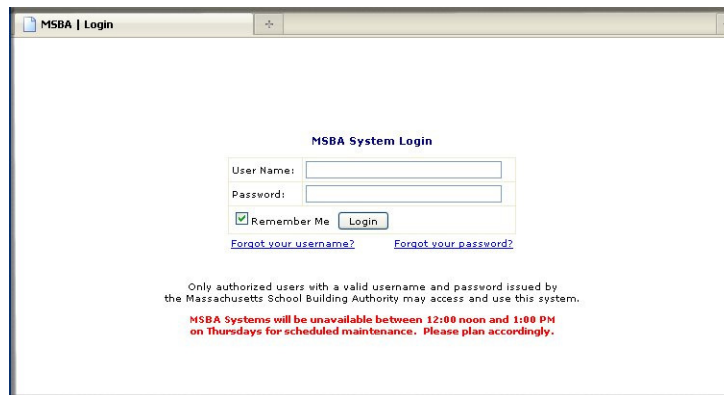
MSBA | Login

+

MSBA System Login

User Name:

Password:

Remember Me Login

Forgot your username? Forgot your password?

Only authorized users with a valid username and password issued by the Massachusetts School Building Authority may access and use this system.

MSBA Systems will be unavailable between 12:00 noon and 1:00 PM on Thursdays for scheduled maintenance. Please plan accordingly.